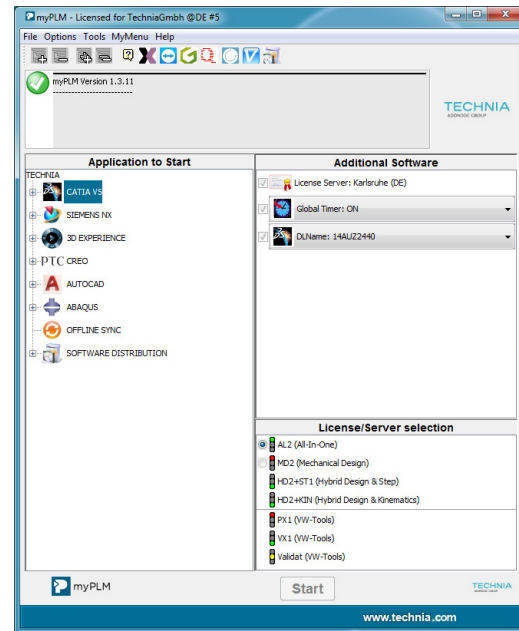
myPLM - Licensed for TechniaGmbh @DE #5

File Options Tools MyMenu Help

myPLM Version 1.3.11
--------------------------

TECHNIA
ADDNODE GROUP

Application to Start

TECHNIA
CATIA V5
SIEMENS NX
3D EXPERIENCE
PTC CREO
AUTOCAD
ABAQUS
OFFLINE SYNC
SOFTWARE DISTRIBUTION

Additional Software

License Server: Karlsruhe (DE)
Global Timer: ON
DLName: 14AUZ2440

License/Server selection

AL2 (All-In-One)
MD2 (Mechanical Design)
HD2+ST1 (Hybrid Design & Step)
HD2+KIN (Hybrid Design & Kinematics)
PX1 (VW-Tools)
VX1 (VW-Tools)
Validat (VW-Tools)

myPLM

Start

TECHNIA
ADDNODE GROUP

www.technia.com